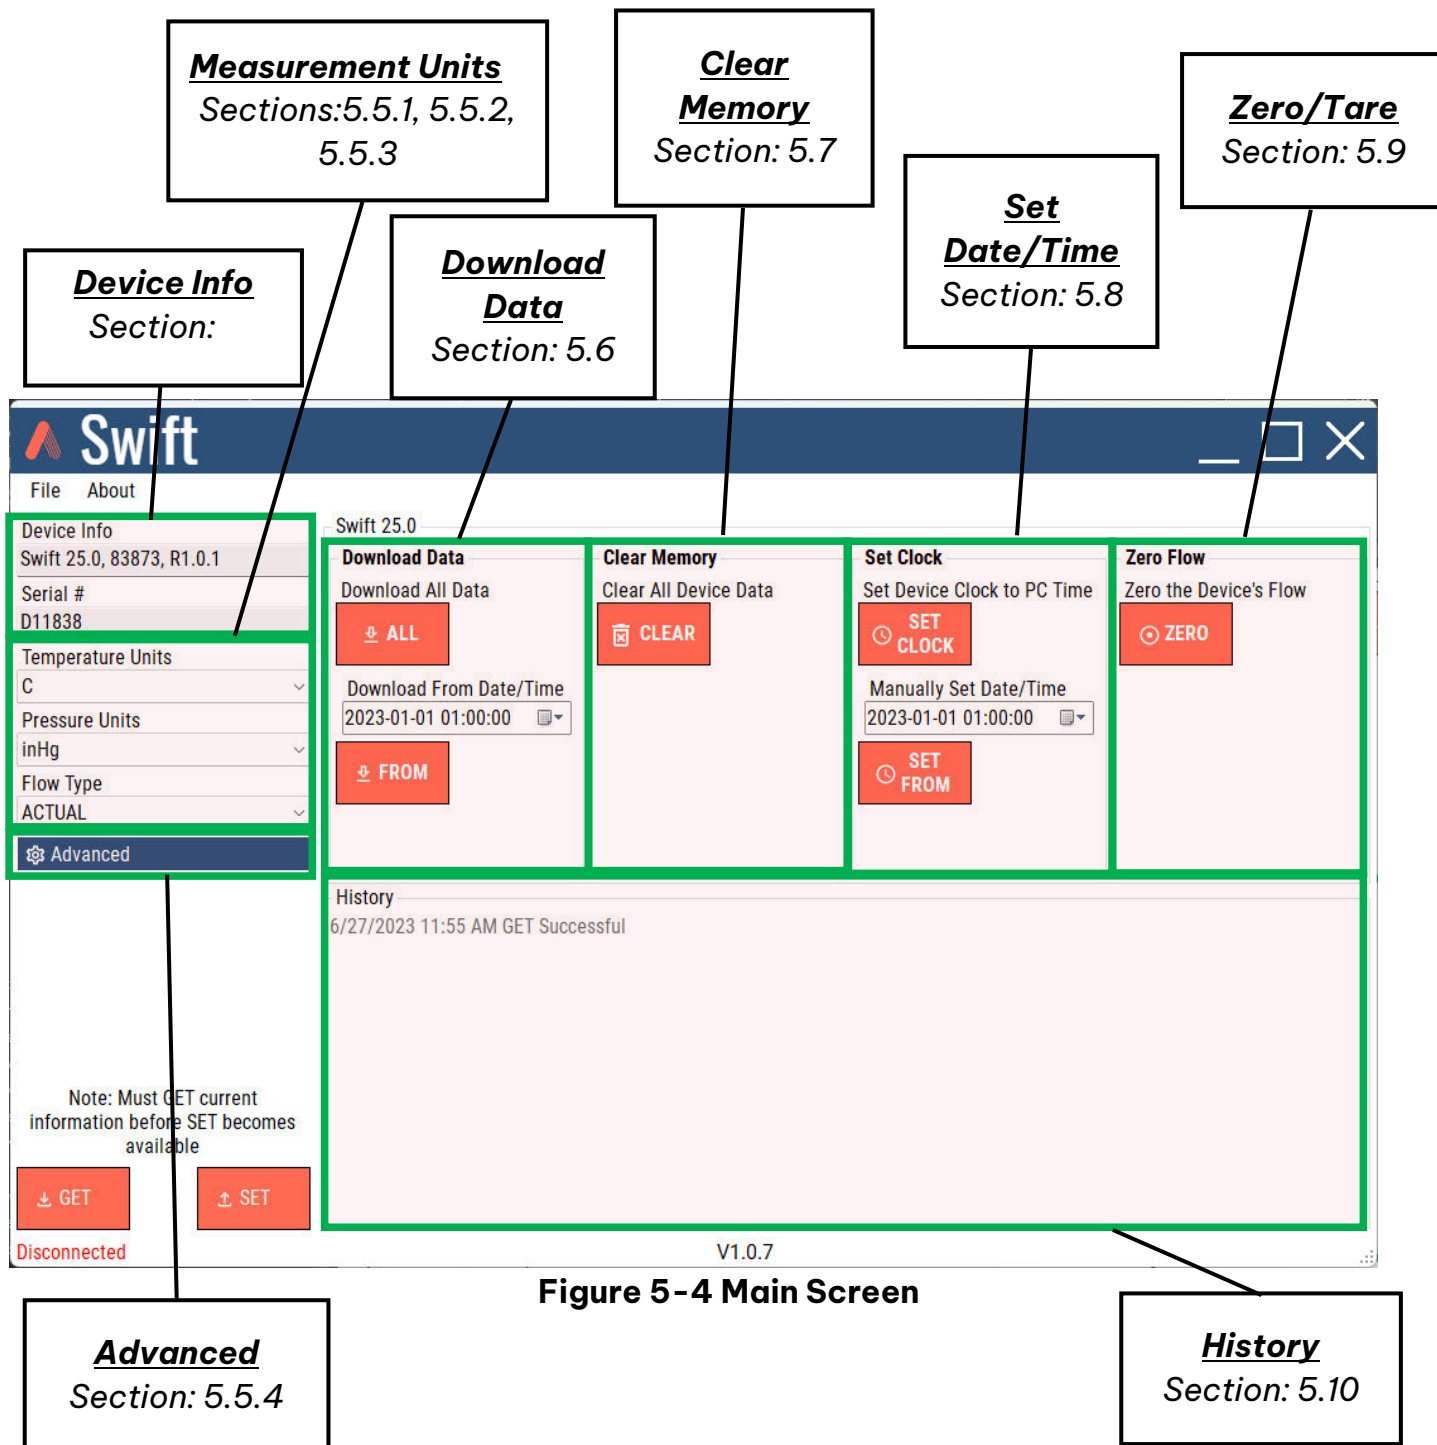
**Measurement Units**
Sections:5.5.1, 5.5.2, 5.5.3

**Clear Memory**
Section: 5.7

**Zero/Tare**
Section: 5.9

**Device Info**
Section:

**Download Data**
Section: 5.6

**Set Date/Time**
Section: 5.8

Swift

File About

Device Info
Swift 25.0, 83873, R1.0.1
Serial #
D11838
Temperature Units
C
Pressure Units
inHg
Flow Type
ACTUAL
Advanced

Swift 25.0

Download Data
Download All Data
ALL
Download From Date/Time
2023-01-01 01:00:00
FROM

Clear Memory
Clear All Device Data
CLEAR

Set Clock
Set Device Clock to PC Time
SET CLOCK
Manually Set Date/Time
2023-01-01 01:00:00
SET FROM

Zero Flow
Zero the Device's Flow
ZERO

History
6/27/2023 11:55 AM GET Successful

Note: Must GET current information before SET becomes available
GET
SET
Disconnected

V1.0.7

Figure 5-4 Main Screen

**Advanced**
Section: 5.5.4

**History**
Section: 5.10